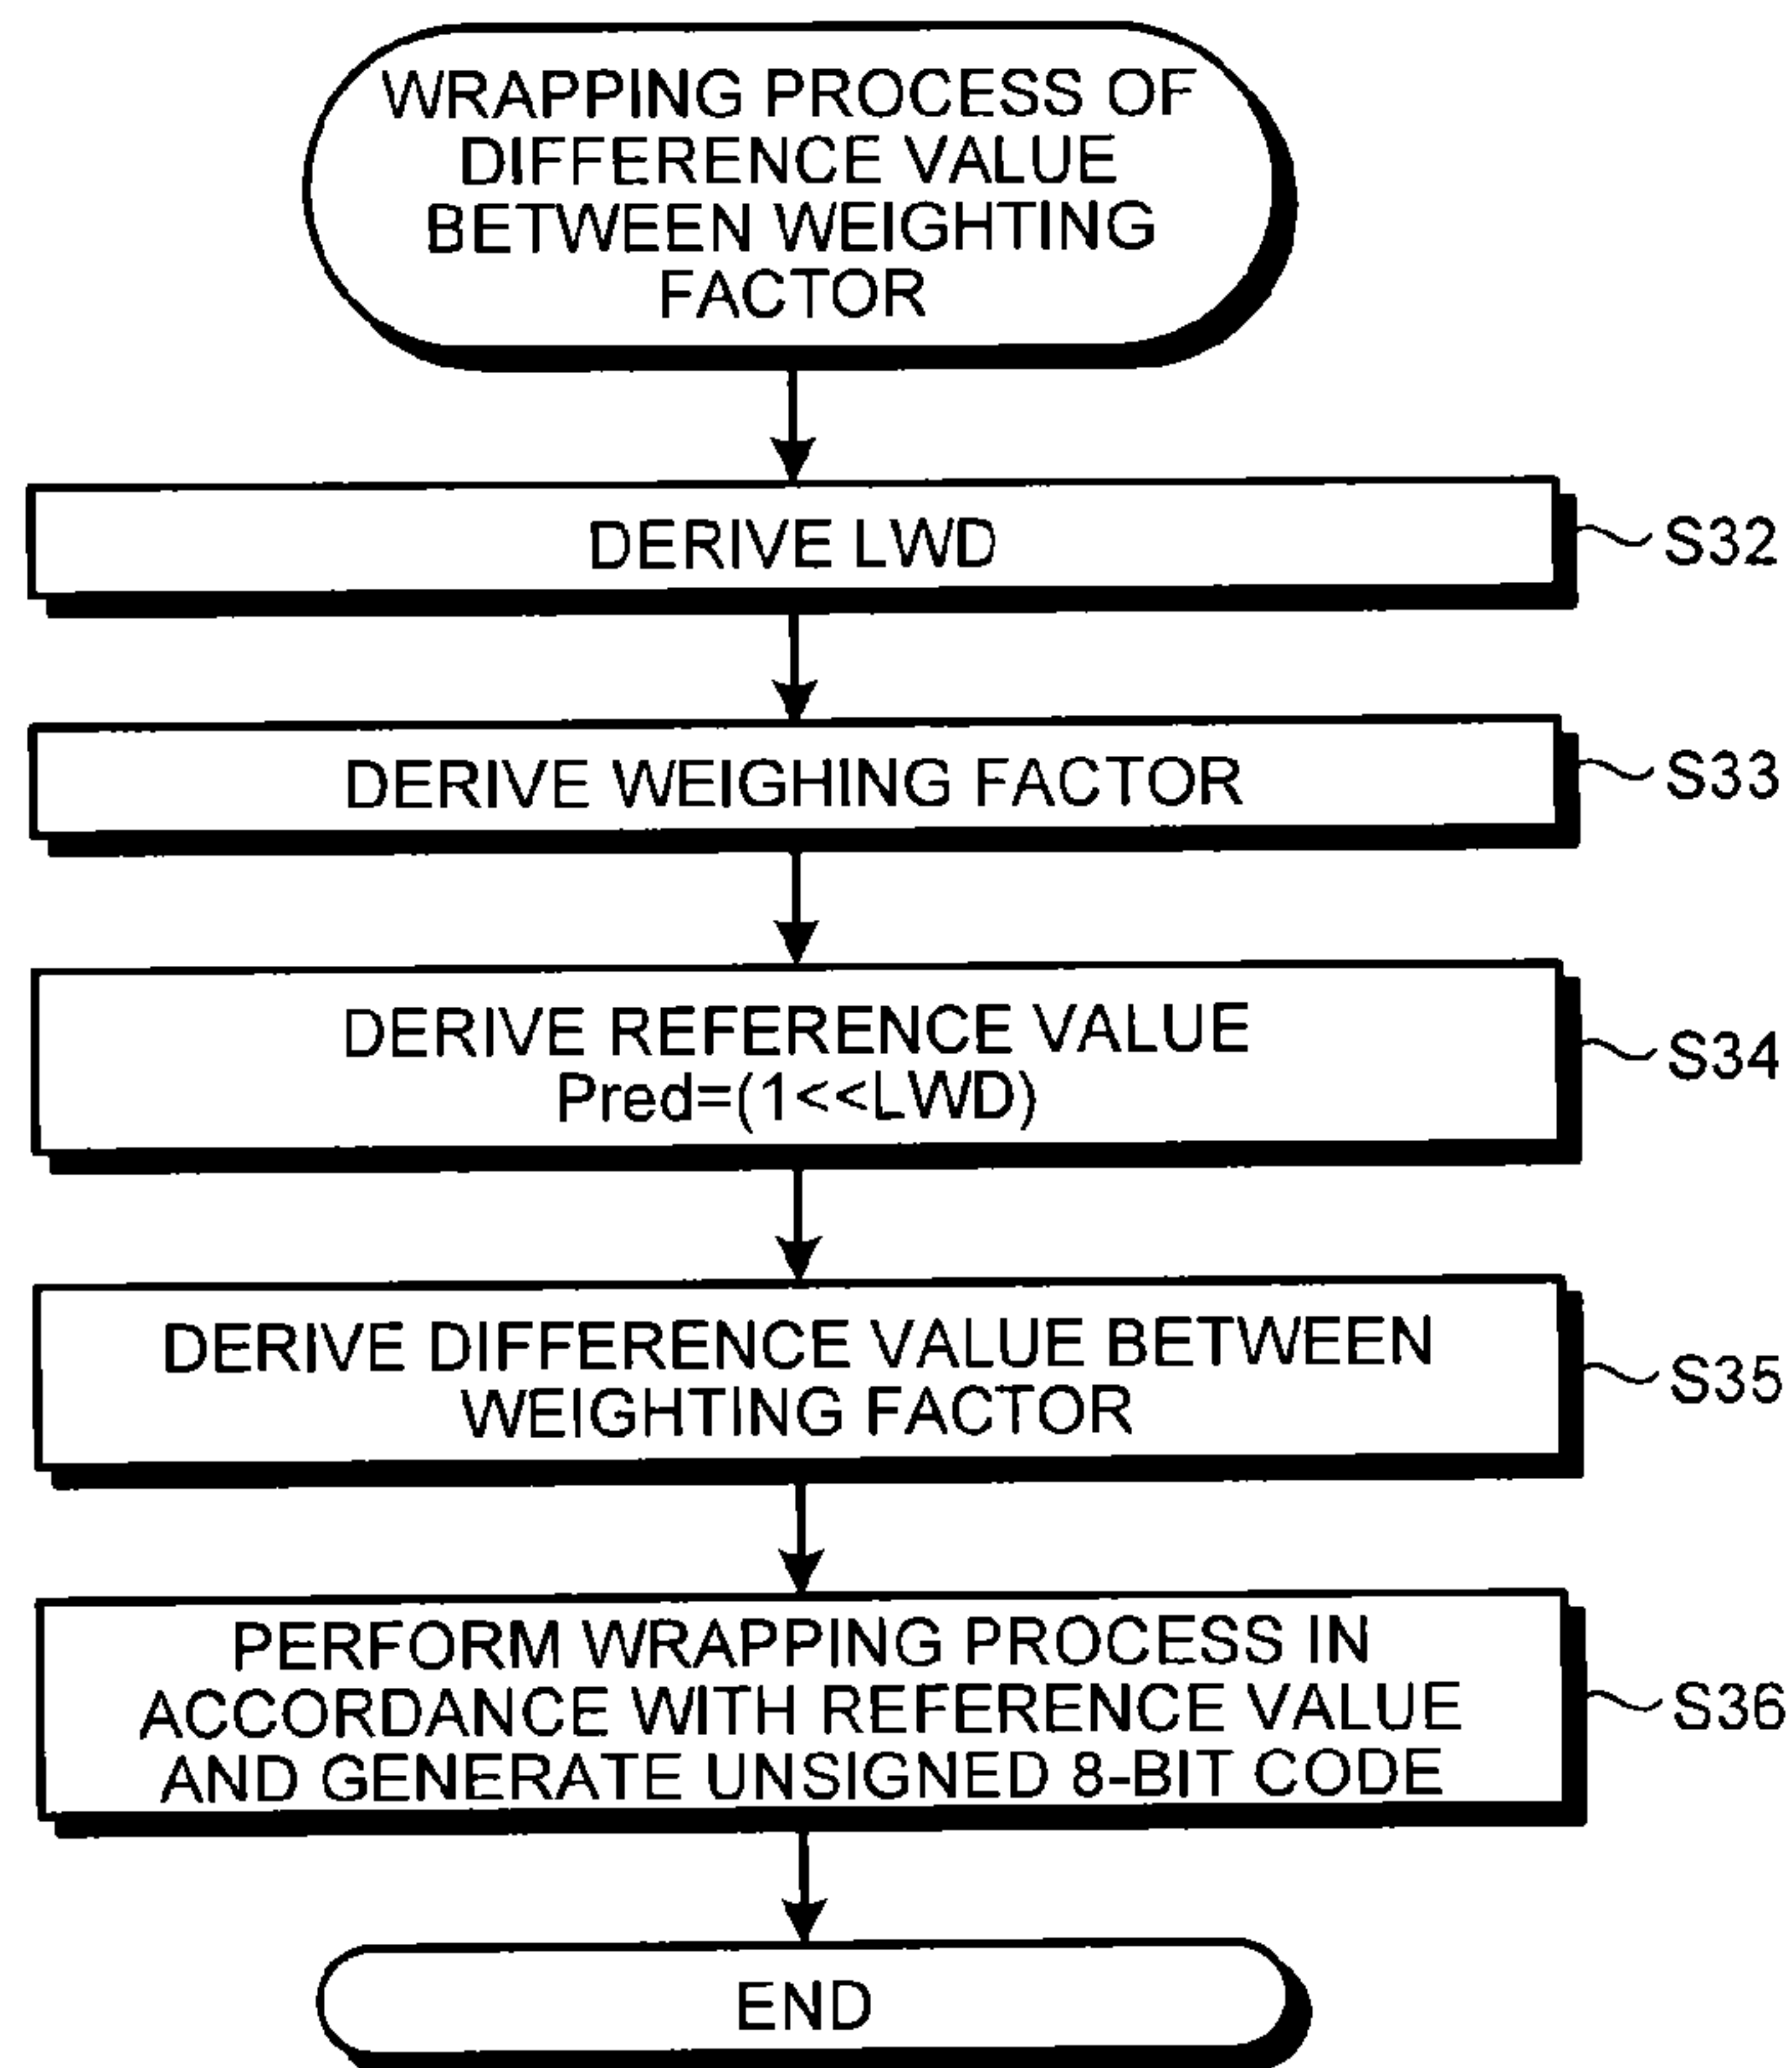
WRAPPING PROCESS OF DIFFERENCE VALUE BETWEEN WEIGHTING FACTOR

DERIVE LWD

S32

DERIVE WEIGHING FACTOR

S33

DERIVE REFERENCE VALUE
Pred=(1<<LWD)

S34

DERIVE DIFFERENCE VALUE BETWEEN WEIGHTING FACTOR

S35

PERFORM WRAPPING PROCESS IN ACCORDANCE WITH REFERENCE VALUE AND GENERATE UNSIGNED 8-BIT CODE

S36

END